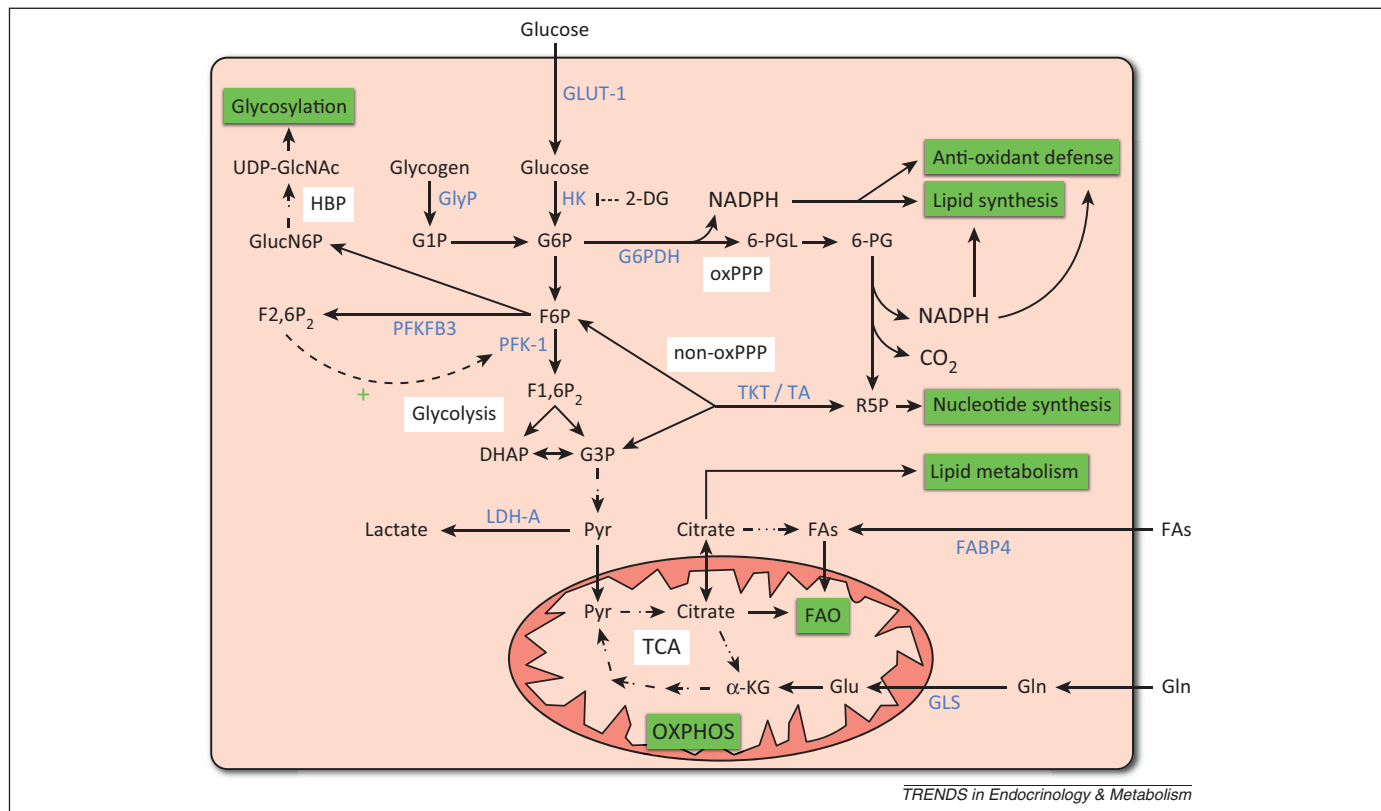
Glucose
GLUT-1
Glycosylation
UDP-GlcNAc
HBP
GlucN6P
Glycogen
GlyP
G1P
Glucose
HK
2-DG
G6P
G6PDH
NADPH
6-PGL
6-PG
oxPPP
Anti-oxidant defense
Lipid synthesis
NADPH
$CO_2$
F6P
$F2,6P_2$
PFKFB3
PFK-1
+
non-oxPPP
$F1,6P_2$
Glycolysis
TKT / TA
R5P
Nucleotide synthesis
DHAP
G3P
Lipid metabolism
Lactate
LDH-A
Pyr
Citrate
FAs
FABP4
FAs
Pyr
Citrate
FAO
TCA
α-KG
Glu
Gln
Gln
GLS
OXPHOS
TRENDS in Endocrinology & Metabolism